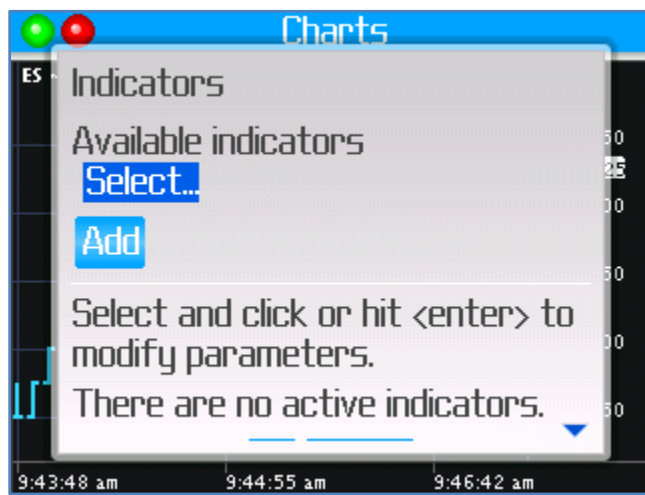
Charts

ES

Indicators

Available indicators

Select...

Add

Select and click or hit <enter> to modify parameters.

There are no active indicators.

50
25
00
50
00
50

9:43:48 am
9:44:55 am
9:46:42 am